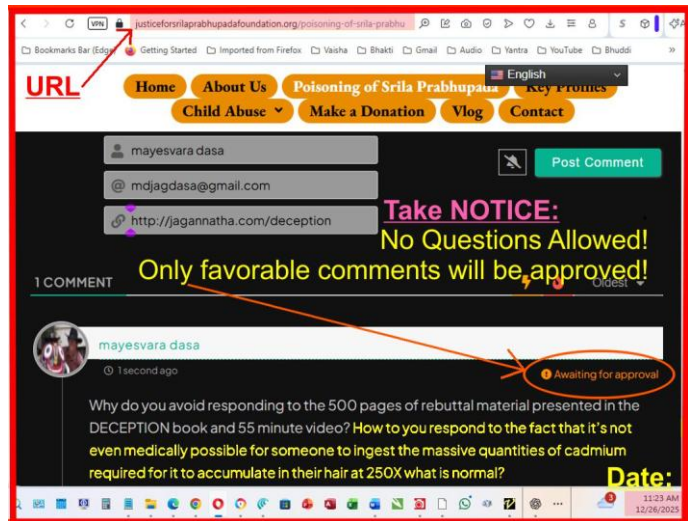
justiceforsrilaprabhupadafoundation.org/poisoning-of-srila-prabhu

Bookmarks Bar (Edge) Getting Started Imported from Firefox Vaisha Bhakti Gmail Audio Yantra YouTube Bhuddi

URL

Home About Us Poisoning of Srila Prabhupada Key Profiles
Child Abuse Make a Donation Vlog Contact

English

mayesvara dasa
mdjagdasa@gmail.com
http://jagannatha.com/deception

Post Comment

Take NOTICE:
No Questions Allowed!
Only favorable comments will be approved!

1 COMMENT

Oldest

mayesvara dasa
1 second ago
Awaiting for approval

Why do you avoid responding to the 500 pages of rebuttal material presented in the DECEPTION book and 55 minute video? How to you respond to the fact that it's not even medically possible for someone to ingest the massive quantities of cadmium required for it to accumulate in their hair at 250X what is normal?

Date:
11:23 AM
12/26/2025